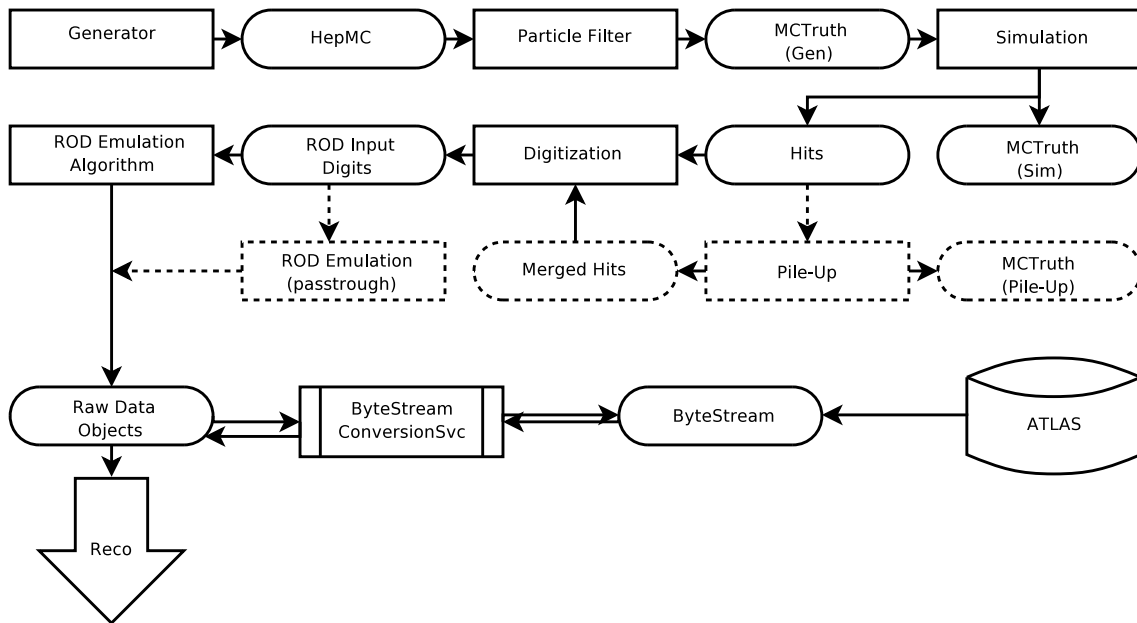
Generator

HepMC

Particle Filter

MCTruth
(Gen)

Simulation

ROD Emulation
Algorithm

ROD Input
Digits

Digitization

Hits

MCTruth
(Sim)

ROD Emulation
(passtrough)

Merged Hits

Pile-Up

MCTruth
(Pile-Up)

Raw Data
Objects

ByteStream
ConversionSvc

ByteStream

ATLAS

Reco